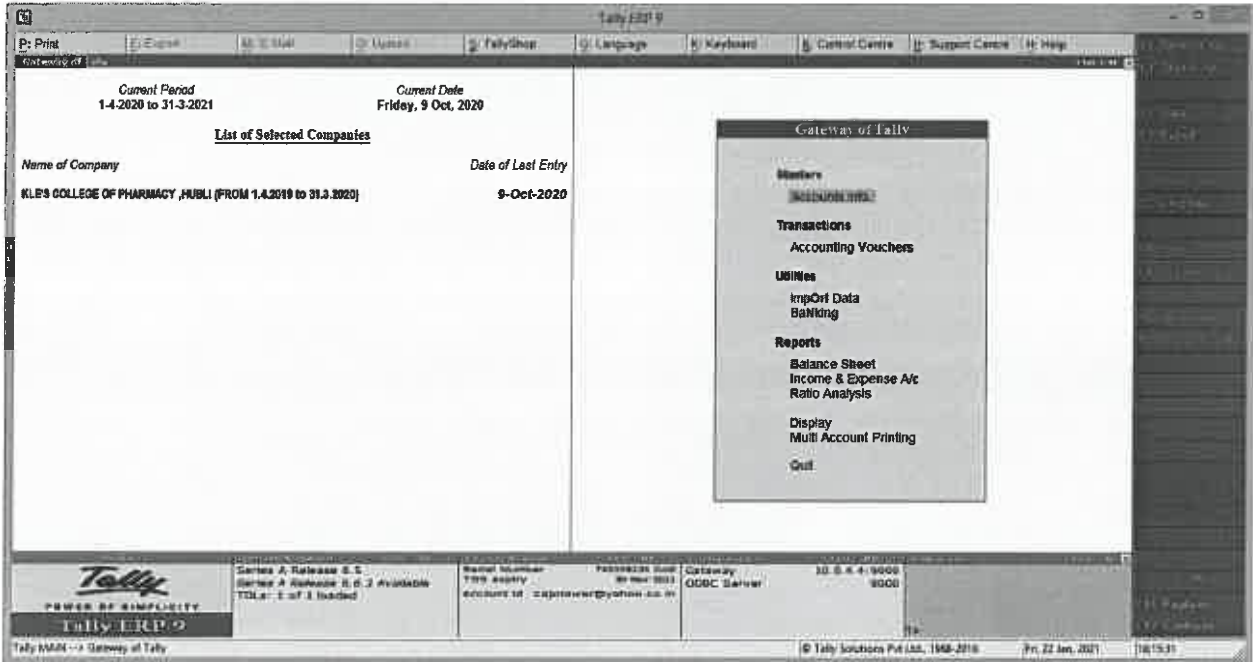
Tally.ERP 9

P: Print | E: Export | M: E-Mail | O: Upload | S: TallyShop | G: Language | K: Keyboard | K: Control Centre | H: Support Centre | H: Help

Gateway of Tally

Current Period
1-4-2020 to 31-3-2021

Current Date
Friday, 9 Oct, 2020

List of Selected Companies

Name of Company

Date of Last Entry

KLE'S COLLEGE OF PHARMACY ,HUBLI (FROM 1.4.2019 to 31.3.2020)

9-Oct-2020

Gateway of Tally

Masters
Accounts Info.

Transactions
Accounting Vouchers

Utilities
ImpOrt Data
BaNking

Reports
Balance Sheet
Income & Expense A/c
Ratio Analysis

Display
Multi Account Printing

Quit

Tally
POWER OF SIMPLICITY
Tally.ERP 9

Series A Release 6.5
Series A Release 6.6.2 Available
TDLs: 1 of 1 loaded

Serial Number
TSS Expiry
account id : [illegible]@yahoo.co.in

Gateway
ODBC Server

9000

Tally MAIN --> Gateway of Tally

© Tally Solutions Pvt Ltd., 1988-2019

Fri, 22 Jan, 2021